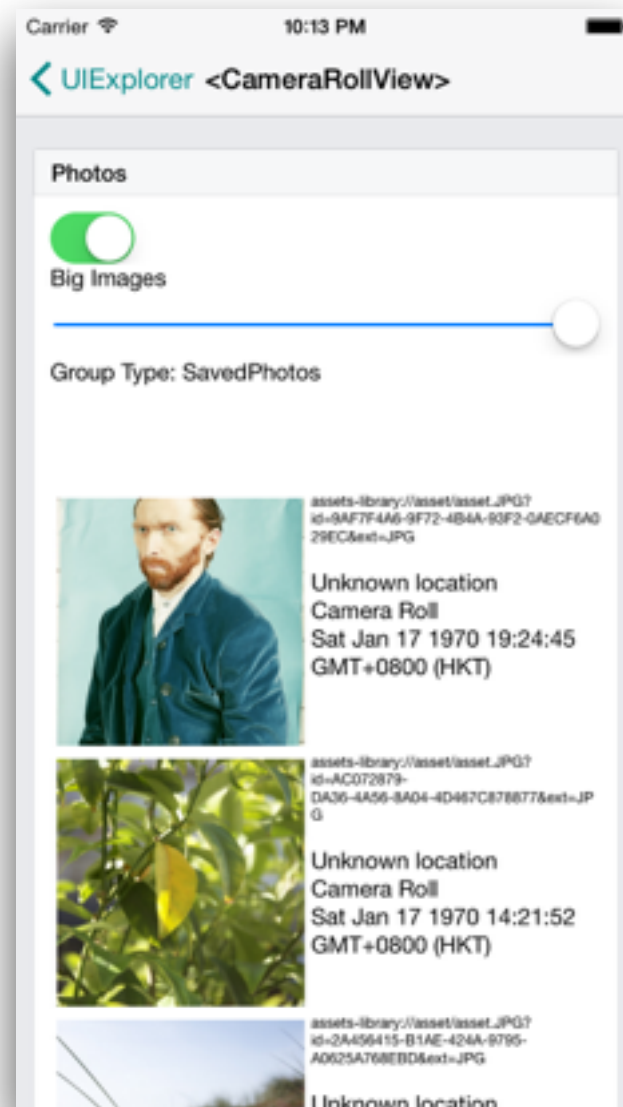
Carrier
10:13 PM

UIExplorer <CameraRollView>

Photos

Big Images

Group Type: SavedPhotos

assets-library://asset/asset.JPG?id=9AF7F4A6-9F72-4B4A-93F2-0AECF6A029EC&ext=JPG

Unknown location
Camera Roll
Sat Jan 17 1970 19:24:45 GMT+0800 (HKT)

assets-library://asset/asset.JPG?id=AC072879-DA36-4A56-8A04-4D467C878877&ext=JPG

Unknown location
Camera Roll
Sat Jan 17 1970 14:21:52 GMT+0800 (HKT)

assets-library://asset/asset.JPG?id=2A456415-B1AE-424A-9795-A0625A768EBD&ext=JPG

Unknown location